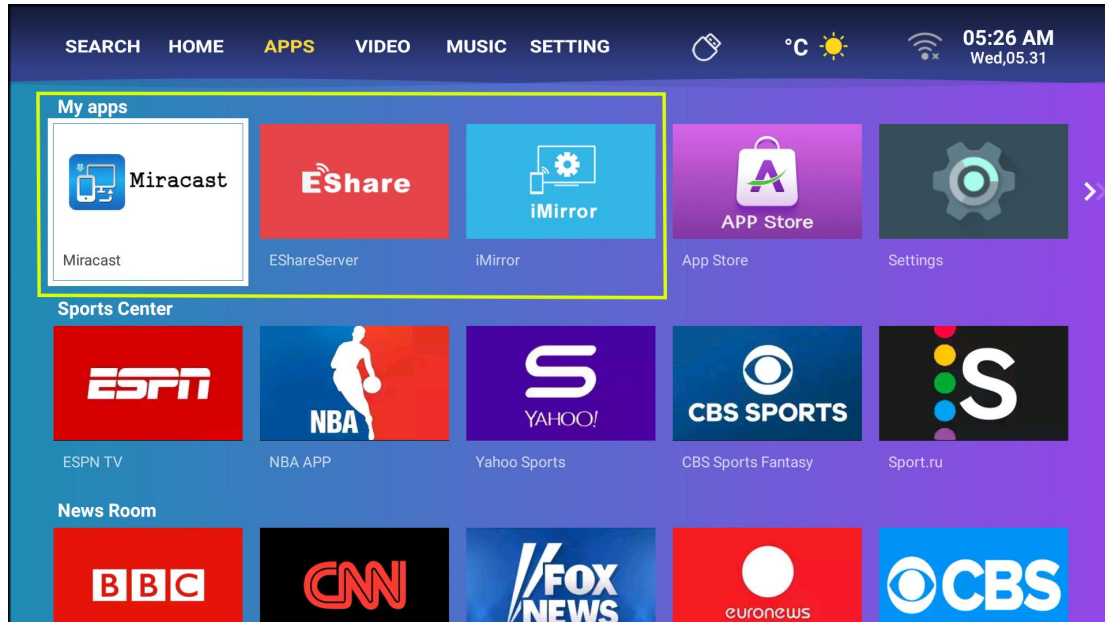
SEARCH HOME APPS VIDEO MUSIC SETTING °C 05:26 AM Wed,05.31

My apps

Miracast
Miracast

EShare
EShareServer

iMirror
iMirror

APP Store
App Store

Settings

Sports Center

ESPN
ESPN TV

NBA
NBA APP

YAHOO!
Yahoo Sports

CBS SPORTS
CBS Sports Fantasy

S
Sport.ru

News Room

BBC

CNN

FOX NEWS

euronews

CBS